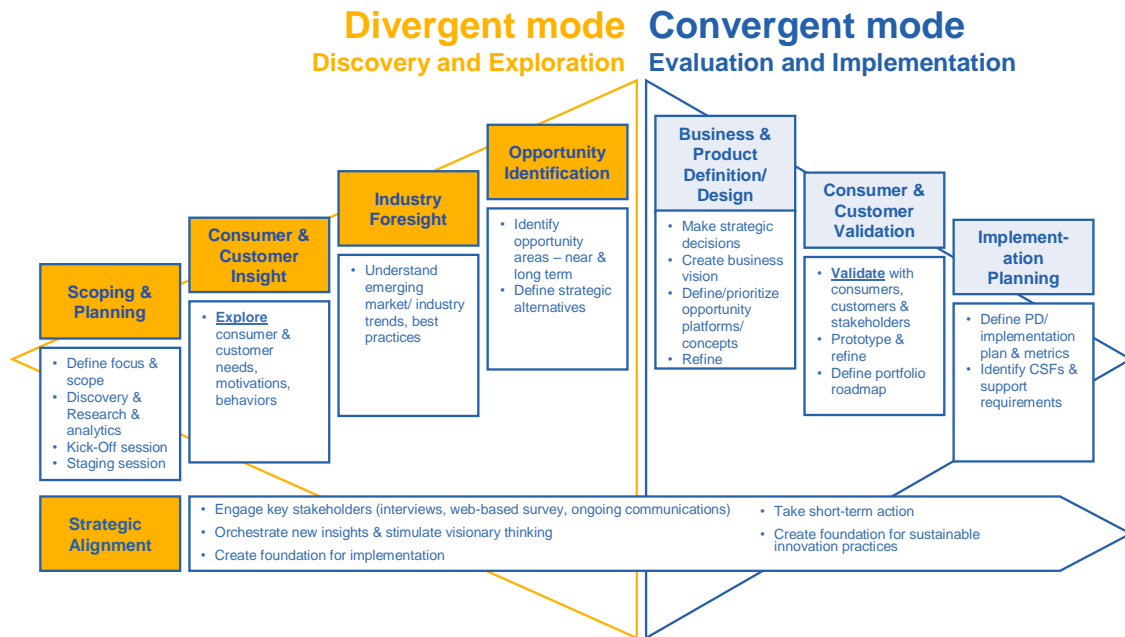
Divergent mode
Discovery and Exploration

Convergent mode
Evaluation and Implementation

Scoping & Planning

- Define focus & scope
- Discovery & Research & analytics
- Kick-Off session
- Staging session

Consumer & Customer Insight

- Explore consumer & customer needs, motivations, behaviors

Industry Foresight

- Understand emerging market/ industry trends, best practices

Opportunity Identification

- Identify opportunity areas – near & long term
- Define strategic alternatives

Business & Product Definition/ Design

- Make strategic decisions
- Create business vision
- Define/prioritize opportunity platforms/ concepts
- Refine

Consumer & Customer Validation

- Validate with consumers, customers & stakeholders
- Prototype & refine
- Define portfolio roadmap

Implement-ation Planning

- Define PD/ implementation plan & metrics
- Identify CSFs & support requirements

Strategic Alignment

- Engage key stakeholders (interviews, web-based survey, ongoing communications)
- Orchestrate new insights & stimulate visionary thinking
- Create foundation for implementation

- Take short-term action
- Create foundation for sustainable innovation practices